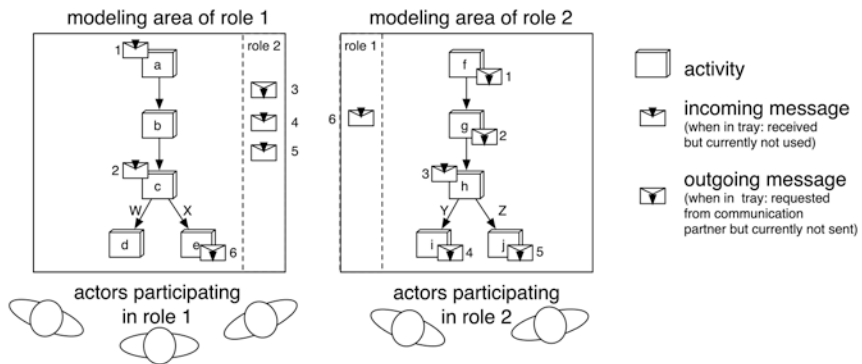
modeling area of role 1

1
a
b
2
c
W
X
d
e
6

role 2
3
4
5

modeling area of role 2

role 1
6

f
1
g
2
3
h
Y
Z
i
4
j
5

activity

incoming message
(when in tray: received but currently not used)

outgoing message
(when in tray: requested from communication partner but currently not sent)

actors participating in role 1

actors participating in role 2